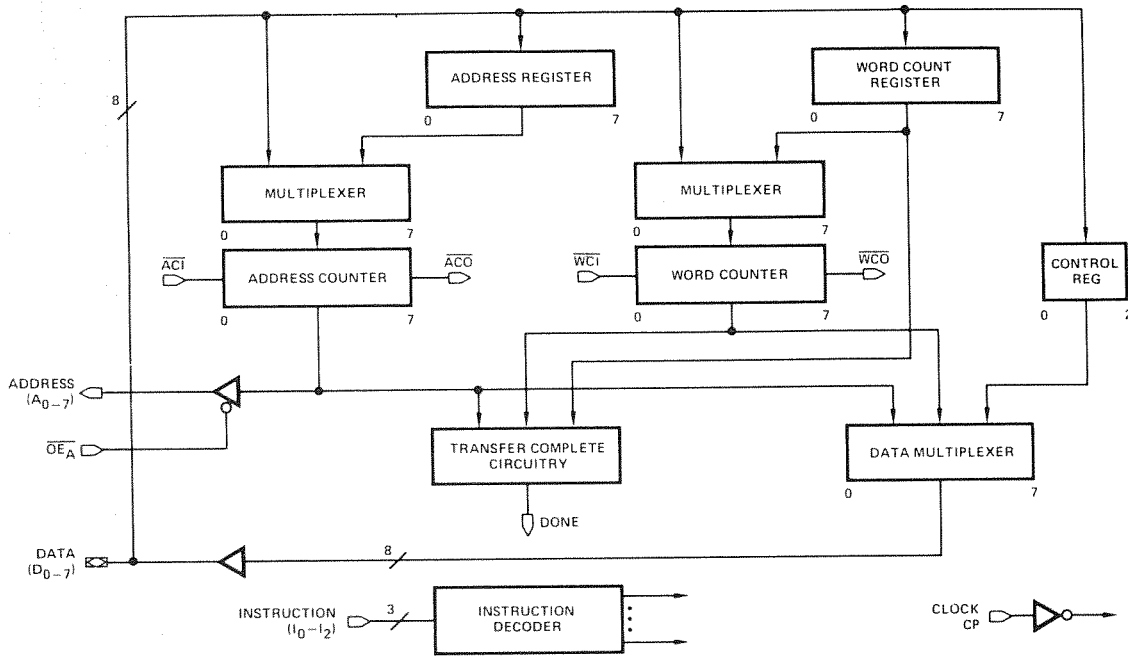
8

ADDRESS REGISTER

0 7

WORD COUNT REGISTER

0 7

MULTIPLEXER

0 7

MULTIPLEXER

0 7

$\overline{ACI}$

ADDRESS COUNTER

$\overline{ACO}$

0 7

$\overline{WCI}$

WORD COUNTER

$\overline{WCO}$

0 7

CONTROL REG

0 2

ADDRESS $(A_{0-7})$

$\overline{OE_A}$

TRANSFER COMPLETE CIRCUITRY

DONE

DATA MULTIPLEXER

0 7

DATA $(D_{0-7})$

8

INSTRUCTION $(I_0-I_2)$

3

INSTRUCTION DECODER

CLOCK CP